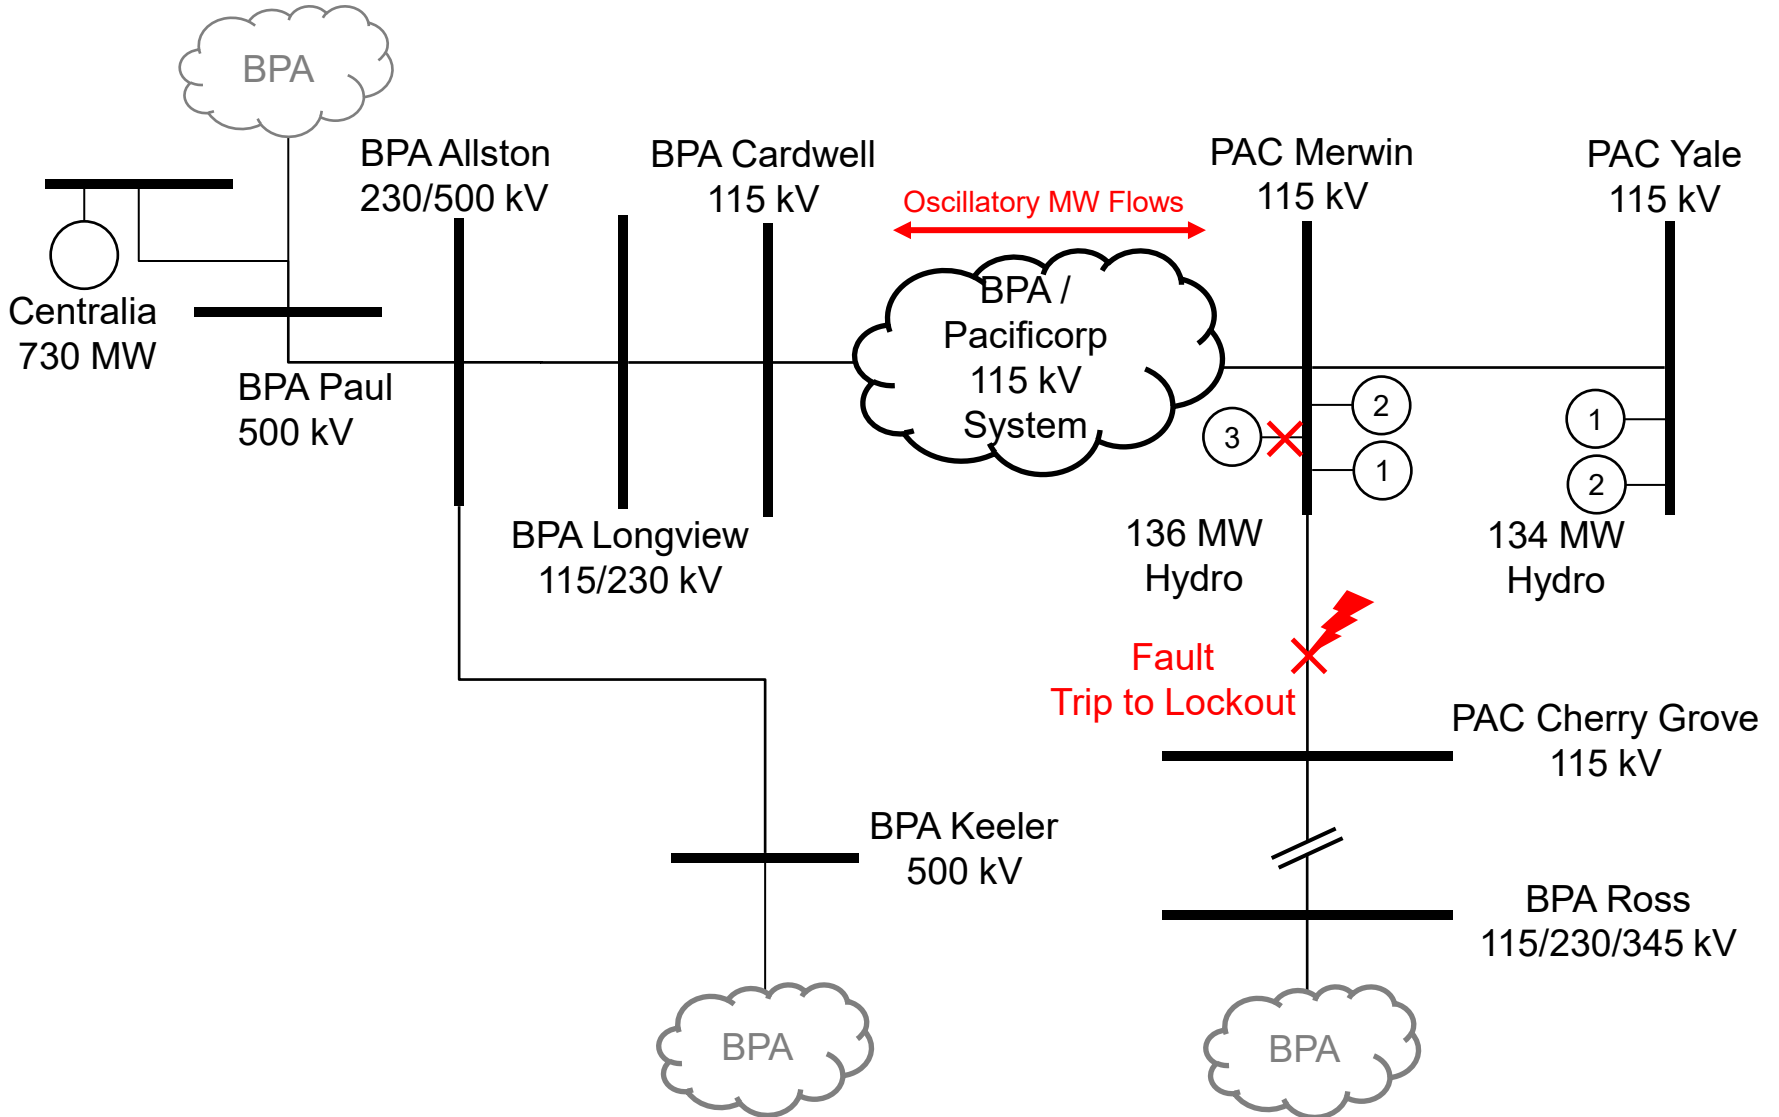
BPA

BPA Allston
230/500 kV

BPA Cardwell
115 kV

Oscillatory MW Flows

PAC Merwin
115 kV

PAC Yale
115 kV

Centralia
730 MW

BPA Paul
500 kV

BPA /
Pacificorp
115 kV
System

2

3

1

1

2

BPA Longview
115/230 kV

136 MW
Hydro

134 MW
Hydro

Fault
Trip to Lockout

PAC Cherry Grove
115 kV

BPA Keeler
500 kV

BPA Ross
115/230/345 kV

BPA

BPA